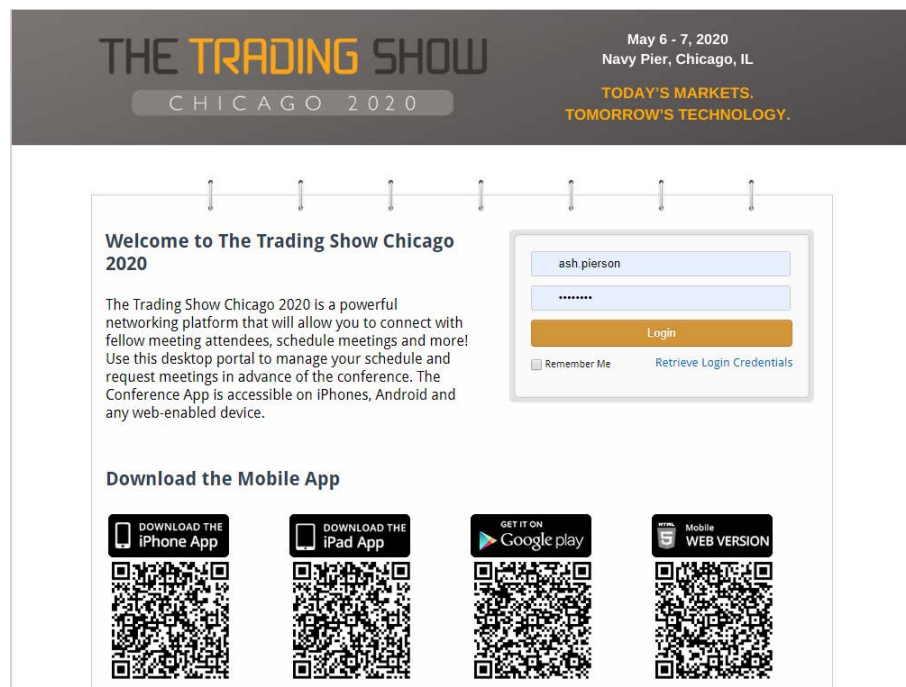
THE TRADING SHOW
CHICAGO 2020

May 6 - 7, 2020
Navy Pier, Chicago, IL

TODAY'S MARKETS.
TOMORROW'S TECHNOLOGY.

Welcome to The Trading Show Chicago 2020

The Trading Show Chicago 2020 is a powerful networking platform that will allow you to connect with fellow meeting attendees, schedule meetings and more! Use this desktop portal to manage your schedule and request meetings in advance of the conference. The Conference App is accessible on iPhones, Android and any web-enabled device.

ash.pierson

••••••••

Login

Remember Me

Retrieve Login Credentials

Download the Mobile App

DOWNLOAD THE iPhone App

DOWNLOAD THE iPad App

GET IT ON Google play

HTML 5 Mobile WEB VERSION